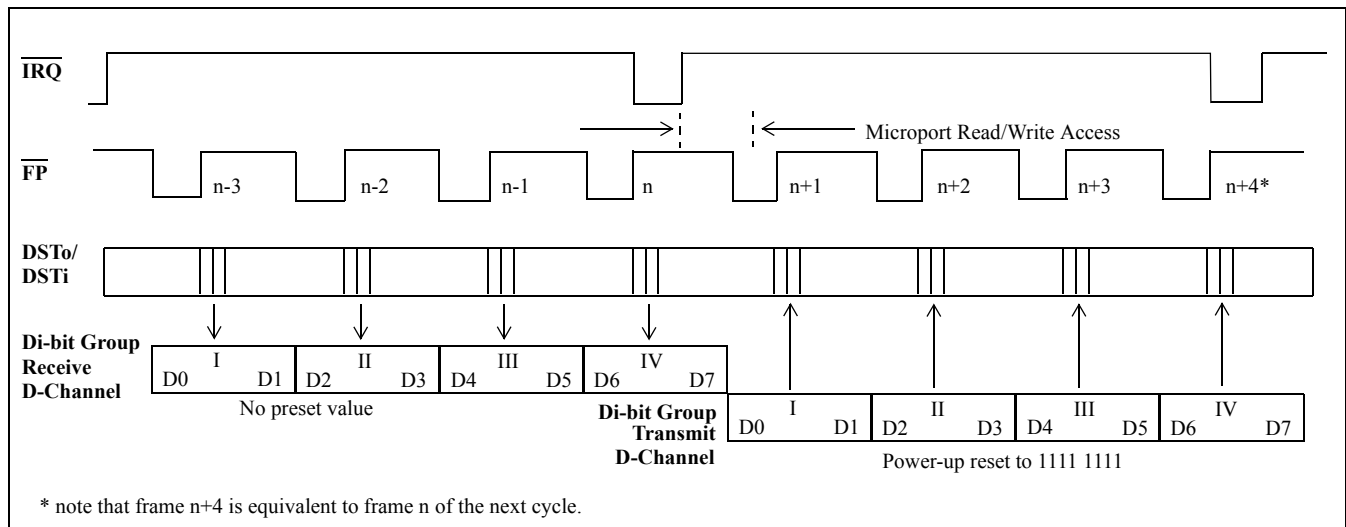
$\overline{IRQ}$

Microport Read/Write Access

$\overline{FP}$

n-3 n-2 n-1 n n+1 n+2 n+3 n+4*

DSTo/ DSTi

Di-bit Group Receive D-Channel

| I | II | III | IV |
|---|---|---|---|
| D0 D1 | D2 D3 | D4 D5 | D6 D7 |

No preset value

Di-bit Group Transmit D-Channel

| I | II | III | IV |
|---|---|---|---|
| D0 D1 | D2 D3 | D4 D5 | D6 D7 |

Power-up reset to 1111 1111

* note that frame n+4 is equivalent to frame n of the next cycle.